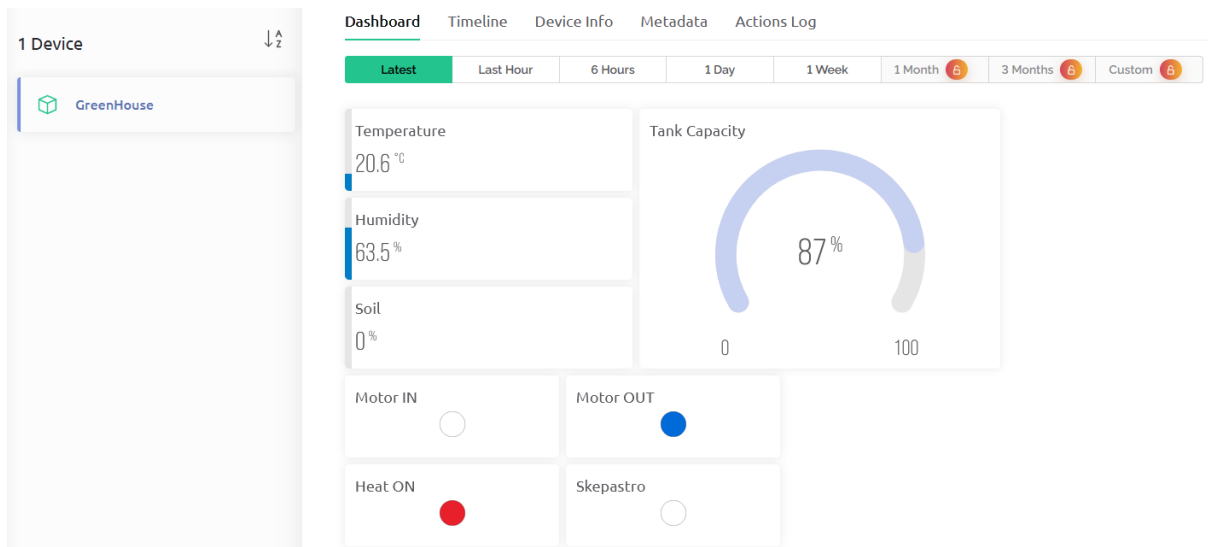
1 Device

GreenHouse

Dashboard Timeline Device Info Metadata Actions Log

Latest | Last Hour | 6 Hours | 1 Day | 1 Week | 1 Month | 3 Months | Custom

Temperature
20.6 °C

Humidity
63.5 %

Soil
0 %

Tank Capacity
87 %
0
100

Motor IN

Motor OUT

Heat ON

Skepastro